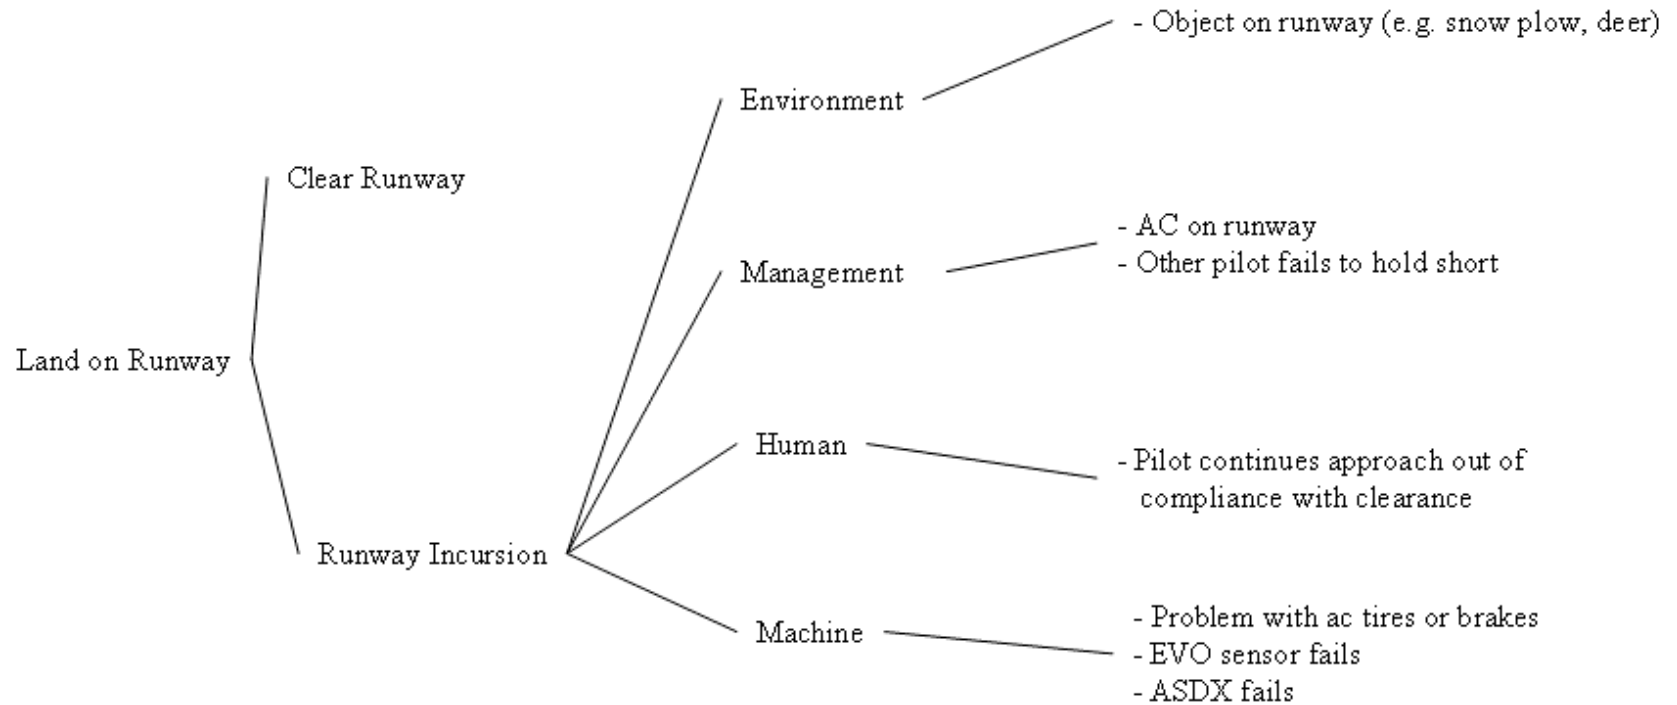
Land on Runway

Clear Runway

Runway Incursion

Environment

- Object on runway (e.g. snow plow, deer)

Management

- AC on runway
- Other pilot fails to hold short

Human

- Pilot continues approach out of compliance with clearance

Machine

- Problem with ac tires or brakes
- EVO sensor fails
- ASDX fails